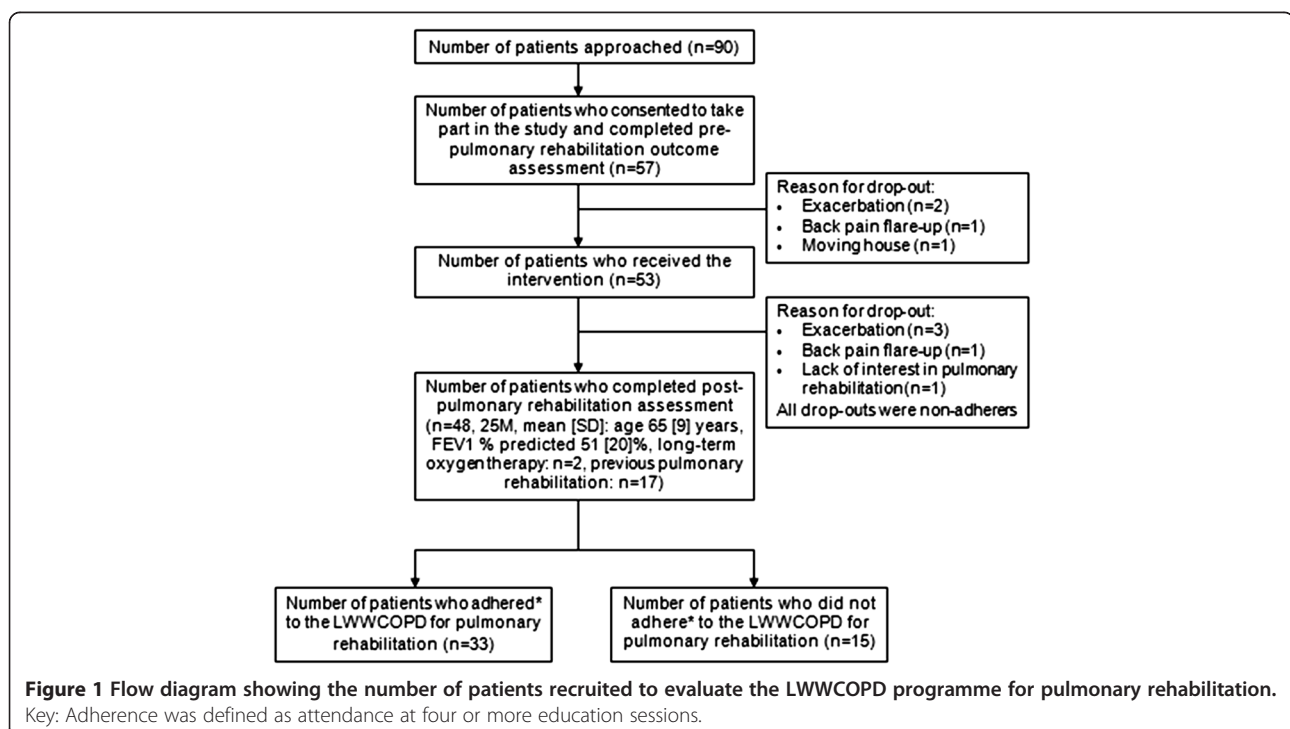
Number of patients approached (n=90)

Number of patients who consented to take part in the study and completed pre-pulmonary rehabilitation outcome assessment (n=57)

Reason for drop-out:
- Exacerbation (n=2)
- Back pain flare-up (n=1)
- Moving house (n=1)

Number of patients who received the intervention (n=53)

Reason for drop-out:
- Exacerbation (n=3)
- Back pain flare-up (n=1)
- Lack of interest in pulmonary rehabilitation (n=1)

All drop-outs were non-adherers

Number of patients who completed post-pulmonary rehabilitation assessment (n=48, 25M, mean [SD]: age 65 [9] years, FEV1 % predicted 51 [20]%, long-term oxygen therapy: n=2, previous pulmonary rehabilitation: n=17)

Number of patients who adhered* to the LWWCOPD for pulmonary rehabilitation (n=33)

Number of patients who did not adhere* to the LWWCOPD for pulmonary rehabilitation (n=15)

**Figure 1 Flow diagram showing the number of patients recruited to evaluate the LWWCOPD programme for pulmonary rehabilitation.** Key: Adherence was defined as attendance at four or more education sessions.